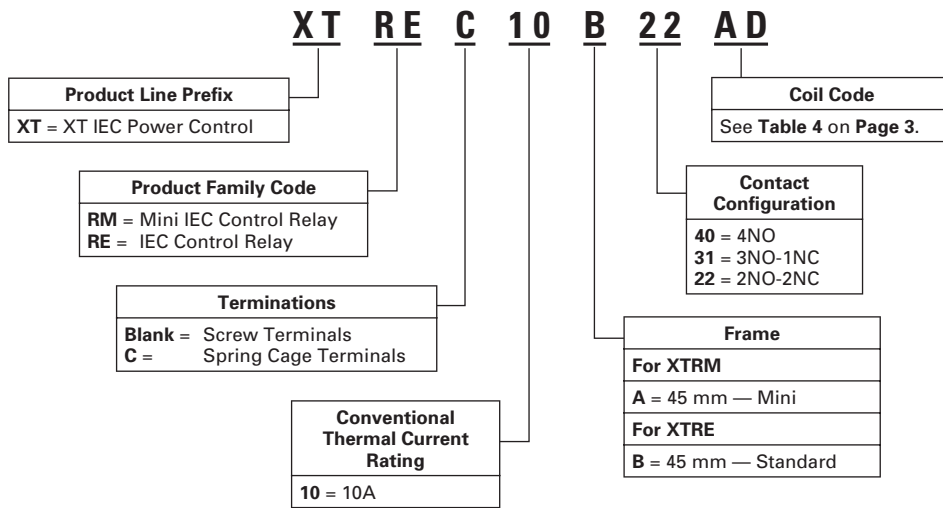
XT RE C 10 B 22 AD

Product Line Prefix
XT = XT IEC Power Control

Product Family Code
RM = Mini IEC Control Relay
RE = IEC Control Relay

Terminations
Blank = Screw Terminals
C = Spring Cage Terminals

Conventional Thermal Current Rating
10 = 10A

Coil Code
See Table 4 on Page 3.

Contact Configuration
40 = 4NO
31 = 3NO-1NC
22 = 2NO-2NC

Frame
For XTRM
A = 45 mm — Mini
For XTRE
B = 45 mm — Standard